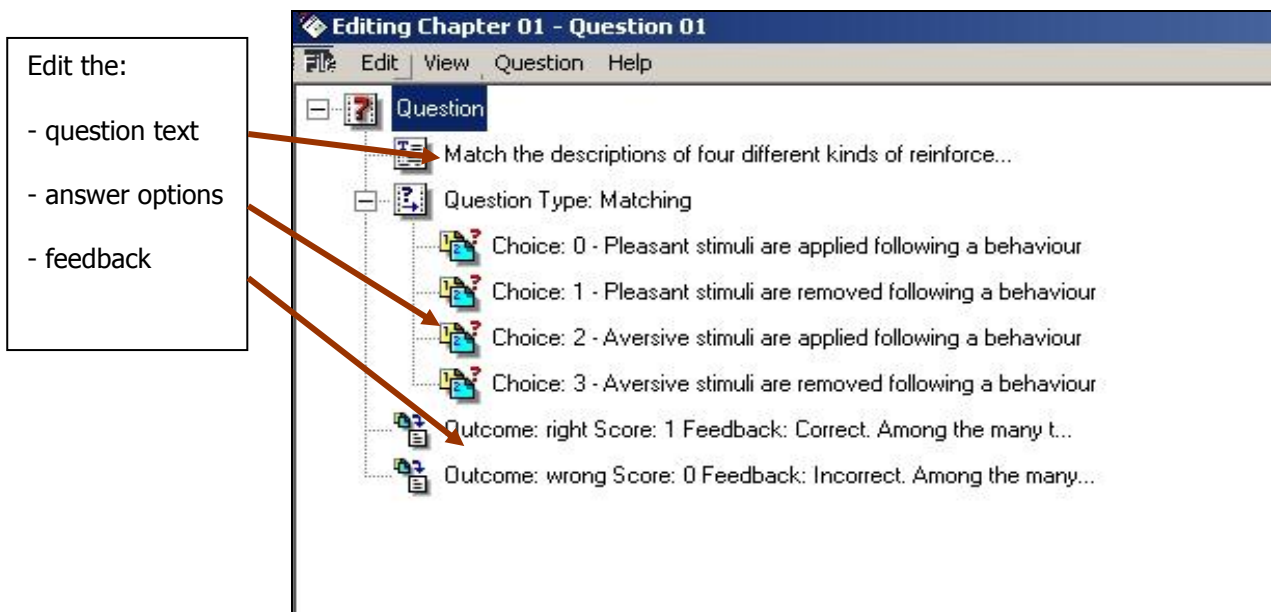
Edit the:

- question text

- answer options

- feedback

Editing Chapter 01 - Question 01

File Edit View Question Help

Question

Match the descriptions of four different kinds of reinforce...

Question Type: Matching

Choice: 0 - Pleasant stimuli are applied following a behaviour

Choice: 1 - Pleasant stimuli are removed following a behaviour

Choice: 2 - Aversive stimuli are applied following a behaviour

Choice: 3 - Aversive stimuli are removed following a behaviour

Outcome: right Score: 1 Feedback: Correct. Among the many t...

Outcome: wrong Score: 0 Feedback: Incorrect. Among the many...